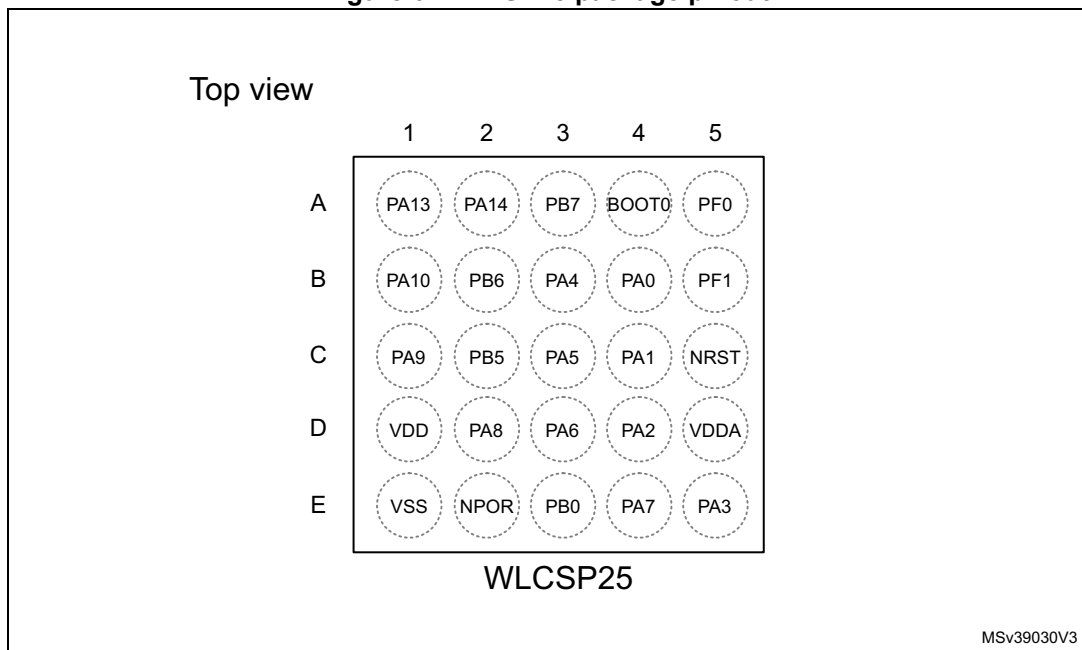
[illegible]

Top view

|   | 1 | 2 | 3 | 4 | 5 |
|---|---|---|---|---|---|
| A | PA13 | PA14 | PB7 | BOOT0 | PF0 |
| B | PA10 | PB6 | PA4 | PA0 | PF1 |
| C | PA9 | PB5 | PA5 | PA1 | NRST |
| D | VDD | PA8 | PA6 | PA2 | VDDA |
| E | VSS | NPOR | PB0 | PA7 | PA3 |

WLCSP25

MSv39030V3